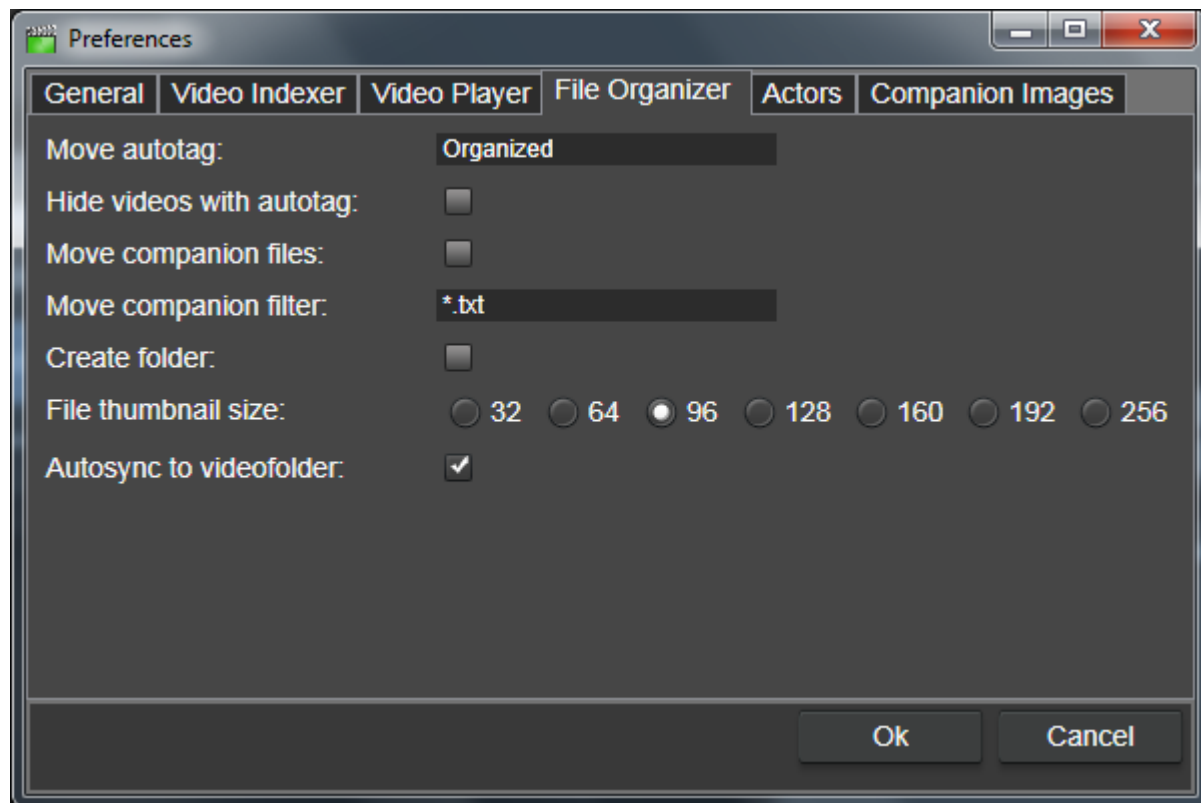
Preferences

General | Video Indexer | Video Player | File Organizer | Actors | Companion Images

Move autotag: Organized

Hide videos with autotag:

Move companion files:

Move companion filter: *.txt

Create folder:

File thumbnail size: 32 64 96 128 160 192 256

Autosync to videofolder: ✓

Ok

Cancel